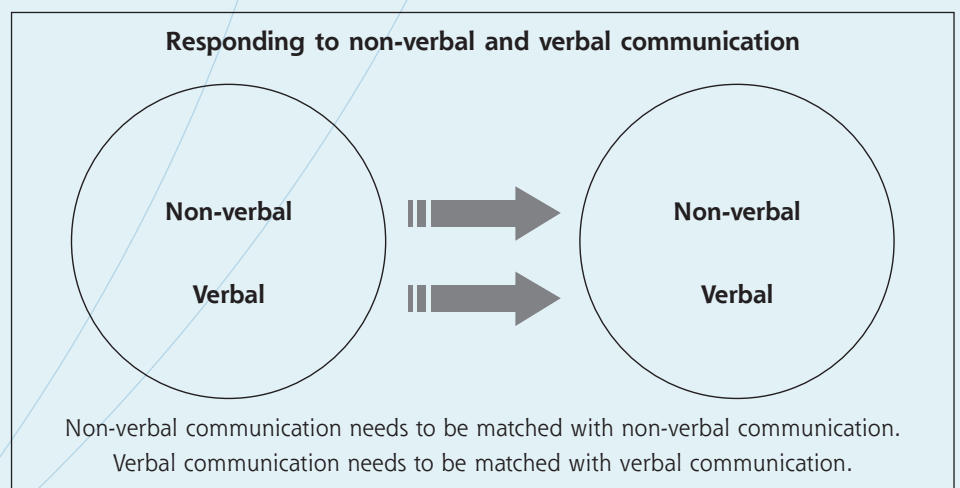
Responding to non-verbal and verbal communication

Non-verbal

Verbal

Non-verbal

Verbal

Non-verbal communication needs to be matched with non-verbal communication.
Verbal communication needs to be matched with verbal communication.